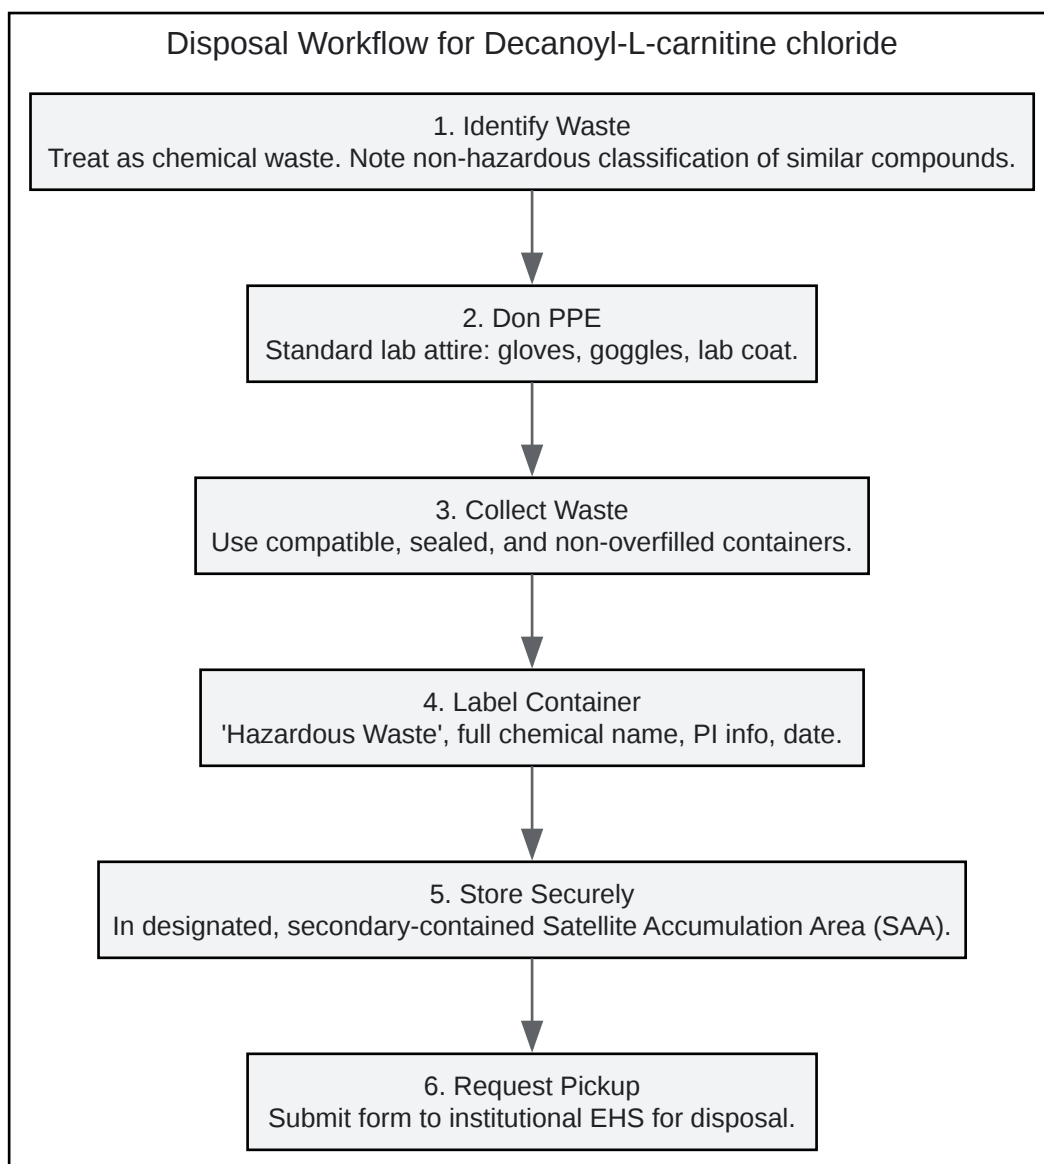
Disposal Workflow for Decanoyl-L-carnitine chloride

1. Identify Waste
Treat as chemical waste. Note non-hazardous classification of similar compounds.

2. Don PPE
Standard lab attire: gloves, goggles, lab coat.

3. Collect Waste
Use compatible, sealed, and non-overfilled containers.

4. Label Container
'Hazardous Waste', full chemical name, PI info, date.

5. Store Securely
In designated, secondary-contained Satellite Accumulation Area (SAA).

6. Request Pickup
Submit form to institutional EHS for disposal.